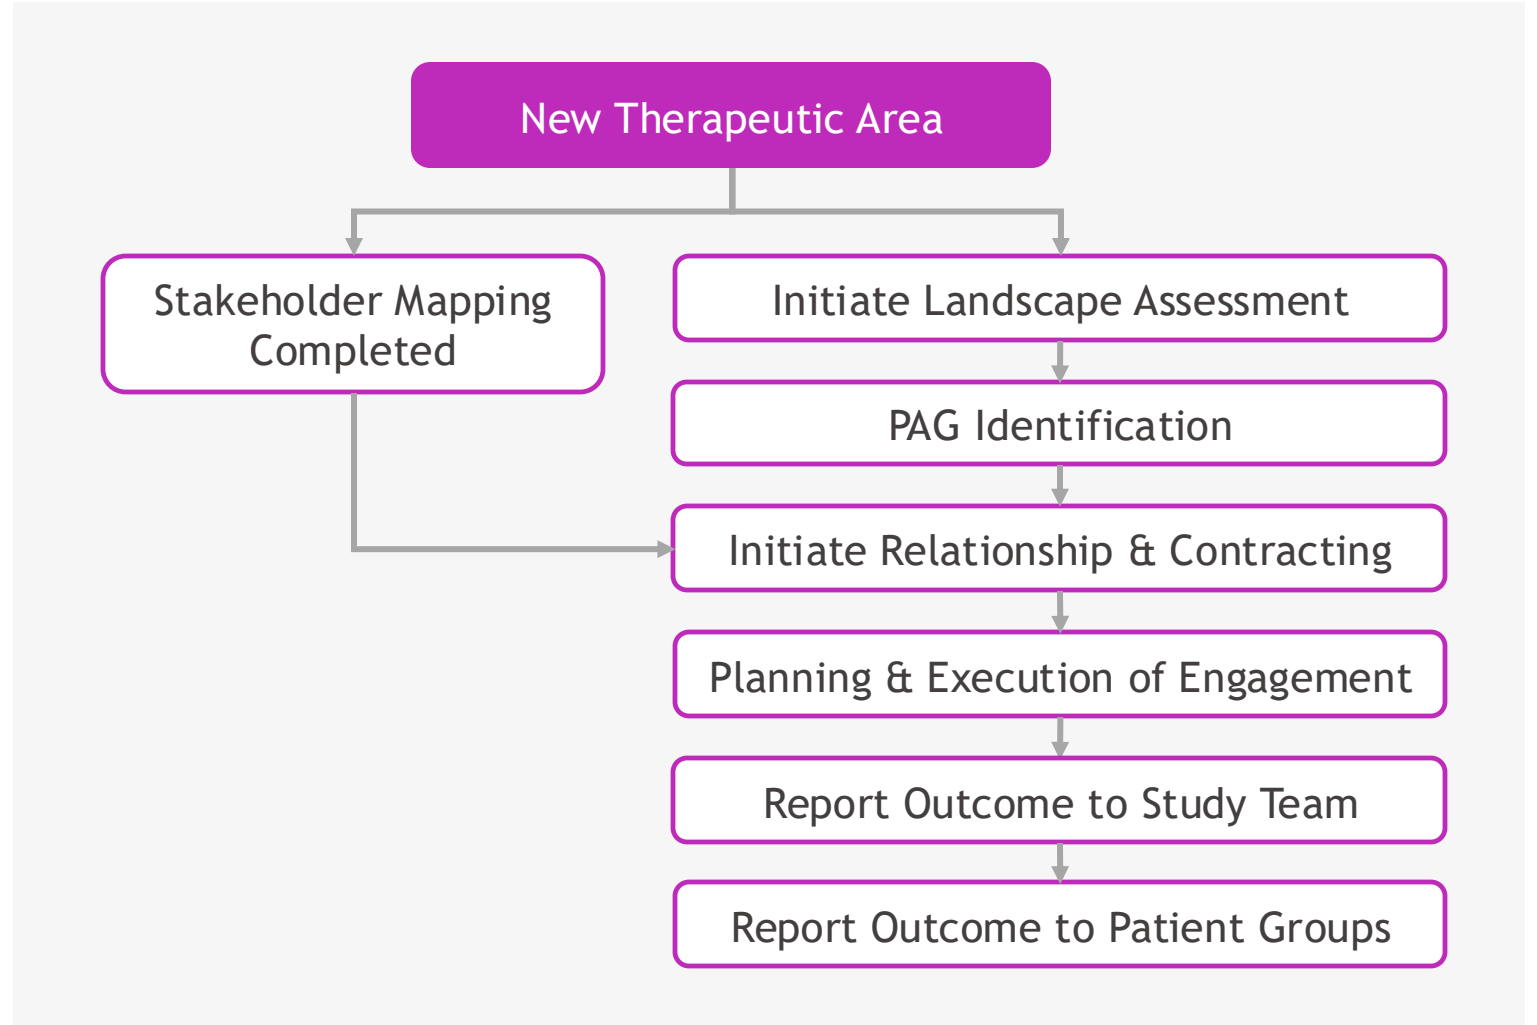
New Therapeutic Area

Stakeholder Mapping Completed

Initiate Landscape Assessment

PAG Identification

Initiate Relationship & Contracting

Planning & Execution of Engagement

Report Outcome to Study Team

Report Outcome to Patient Groups